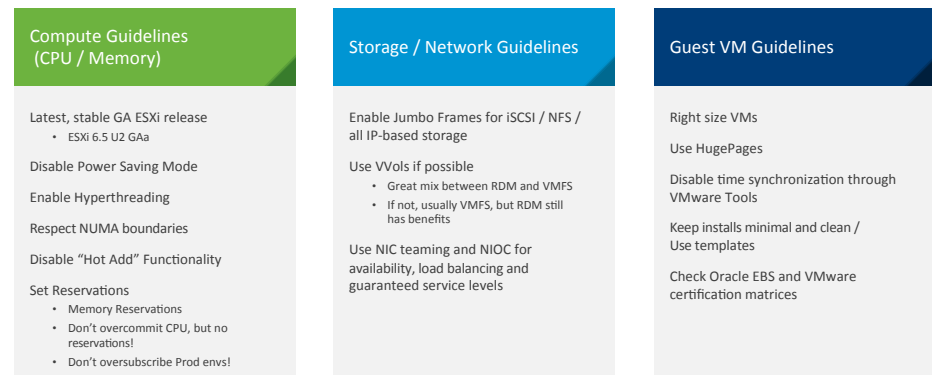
Compute Guidelines (CPU / Memory)

Latest, stable GA ESXi release
• ESXi 6.5 U2 GAa

Disable Power Saving Mode

Enable Hyperthreading

Respect NUMA boundaries

Disable "Hot Add" Functionality

Set Reservations
• Memory Reservations
• Don't overcommit CPU, but no reservations!
• Don't oversubscribe Prod envs!

Storage / Network Guidelines

Enable Jumbo Frames for iSCSI / NFS / all IP-based storage

Use VVols if possible
• Great mix between RDM and VMFS
• If not, usually VMFS, but RDM still has benefits

Use NIC teaming and NIOC for availability, load balancing and guaranteed service levels

Guest VM Guidelines

Right size VMs

Use HugePages

Disable time synchronization through VMware Tools

Keep installs minimal and clean / Use templates

Check Oracle EBS and VMware certification matrices